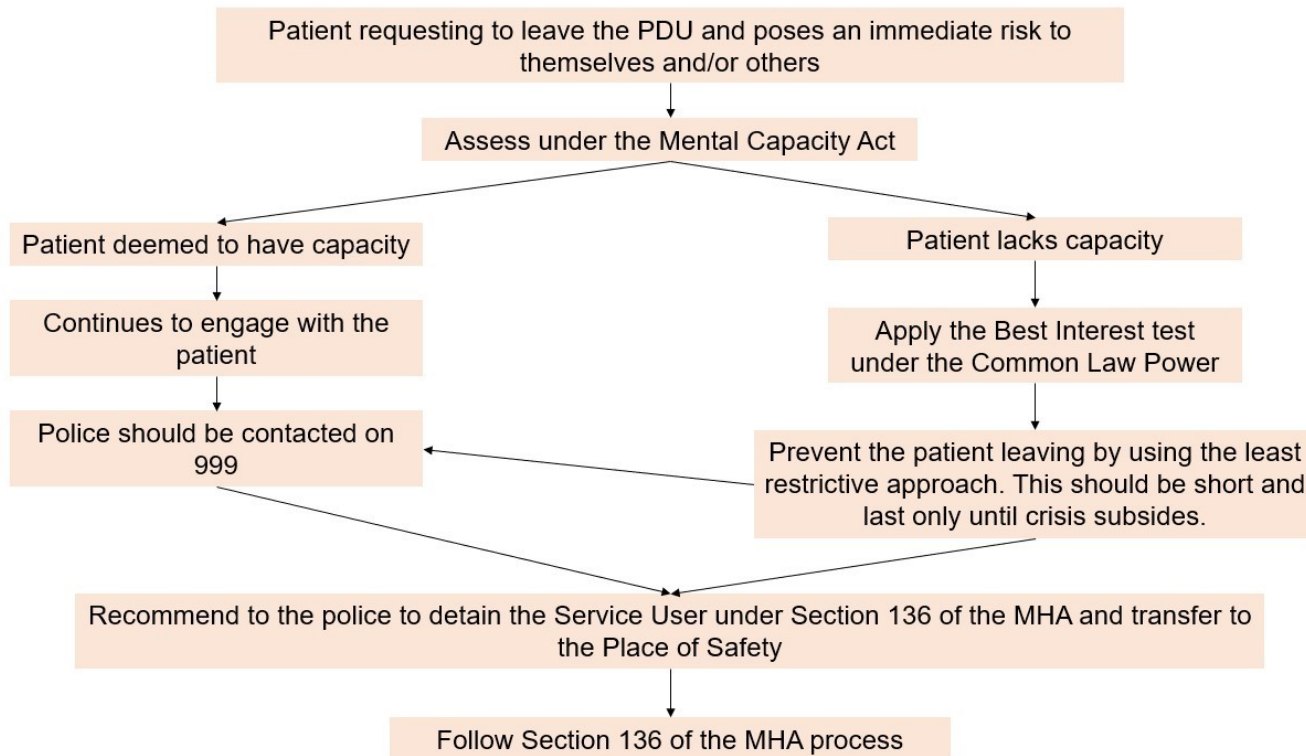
Patient requesting to leave the PDU and poses an immediate risk to themselves and/or others

Assess under the Mental Capacity Act

Patient deemed to have capacity

Continues to engage with the patient

Police should be contacted on 999

Patient lacks capacity

Apply the Best Interest test under the Common Law Power

Prevent the patient leaving by using the least restrictive approach. This should be short and last only until crisis subsides.

Recommend to the police to detain the Service User under Section 136 of the MHA and transfer to the Place of Safety

Follow Section 136 of the MHA process